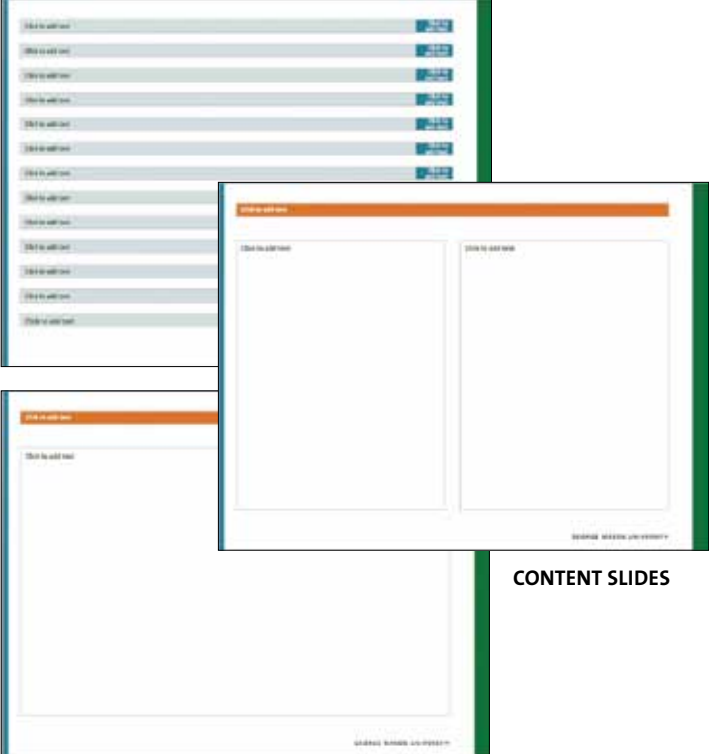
Click to add text
Click to add text
Click to add text
Click to add text
Click to add text
Click to add text
Click to add text
Click to add text
Click to add text
Click to add text
Click to add text
Click to add text
Click to add text

Click to add text

Click to add text

Click to add text

GEORGE MASON UNIVERSITY

Click to add text

Click to add text

GEORGE MASON UNIVERSITY

CONTENT SLIDES